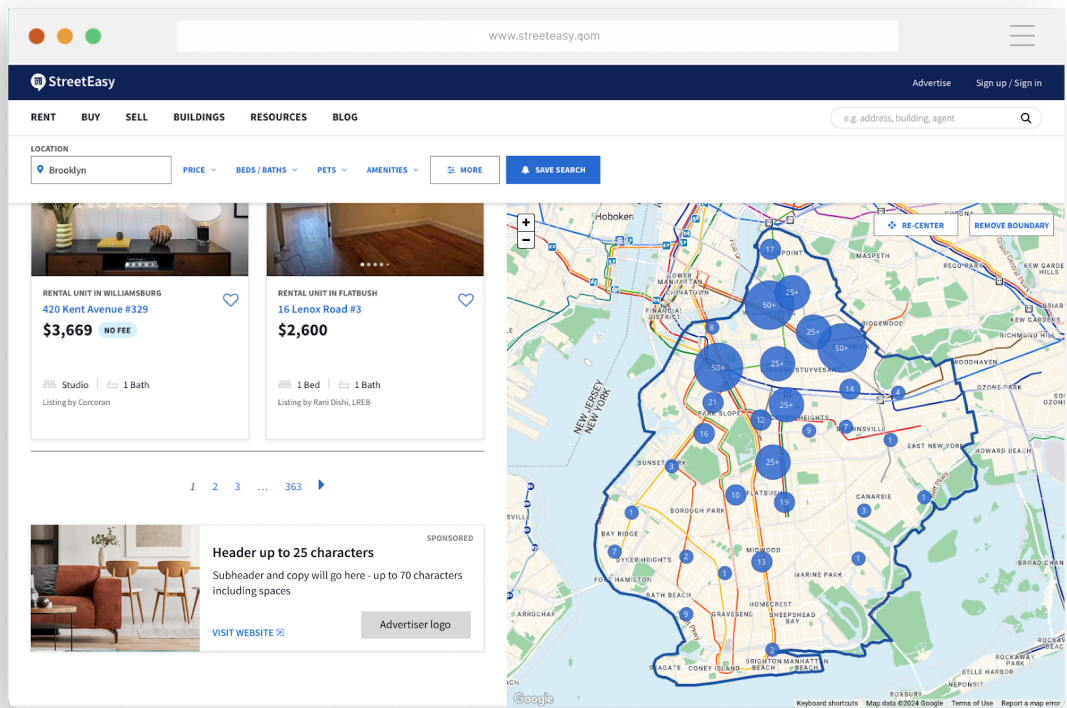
www.streeteasy.com

StreetEasy

Advertise Sign up / Sign in

RENT BUY SELL BUILDINGS RESOURCES BLOG

e.g. address, building, agent

LOCATION

Brooklyn

PRICE BEDS / BATHS PETS AMENITIES MORE SAVE SEARCH

RENTAL UNIT IN WILLIAMSBURG
420 Kent Avenue #329
$3,669 NO FEE
Studio 1 Bath
Listing by Corcoran

RENTAL UNIT IN FLATBUSH
16 Lenox Road #3
$2,600
1 Bed 1 Bath
Listing by Rani Dishi, LREB

1 2 3 ... 363

SPONSORED
Header up to 25 characters
Subheader and copy will go here - up to 70 characters including spaces
VISIT WEBSITE
Advertiser logo

RE-CENTER REMOVE BOUNDARY

Hoboken MASPETH RIDGEWOOD PARK SLOPE FLATBUSH BOROUGH PARK BAY RIDGE DYKER HEIGHTS BATH BEACH GRAVESEND MIDWOOD SHEEPSHEAD BAY CANARSIE EAST NEW YORK HOWARD BEACH WOODHAVEN OZONE PARK SUNSET PARK MARINE PARK HOMECREST SEAGATE CONEY ISLAND BRIGHTON MANHATTAN BEACH NEW JERSEY NEW YORK ROXBURY ROCKAWAY PARK KEW GARDENS

17 25+ 50+ 25+ 50+ 8 50+ 25+ 14 4 21 25+ 12 7 9 16 1 3 25+ 10 19 1 1 3 7 2 13 1 9 2

Google Keyboard shortcuts Map data ©2024 Google Terms of Use Report a map error